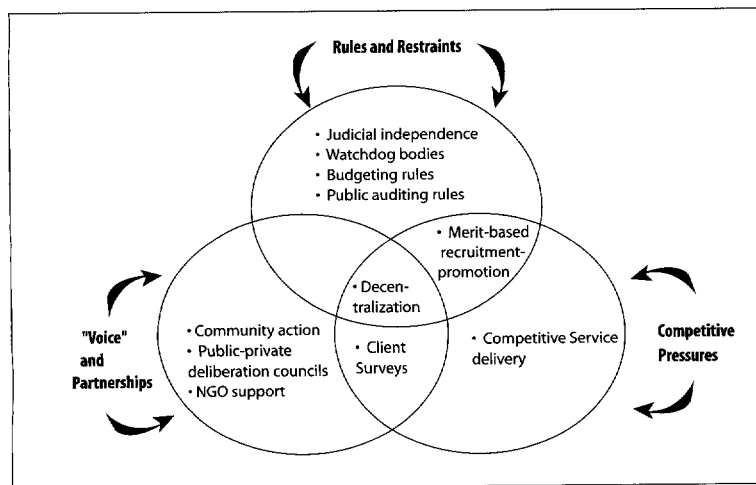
Rules and Restraints

• Judicial independence
• Watchdog bodies
• Budgeting rules
• Public auditing rules

• Merit-based recruitment-promotion

• Decentralization

"Voice" and Partnerships

• Community action
• Public-private deliberation councils
• NGO support

• Client Surveys

• Competitive Service delivery

Competitive Pressures